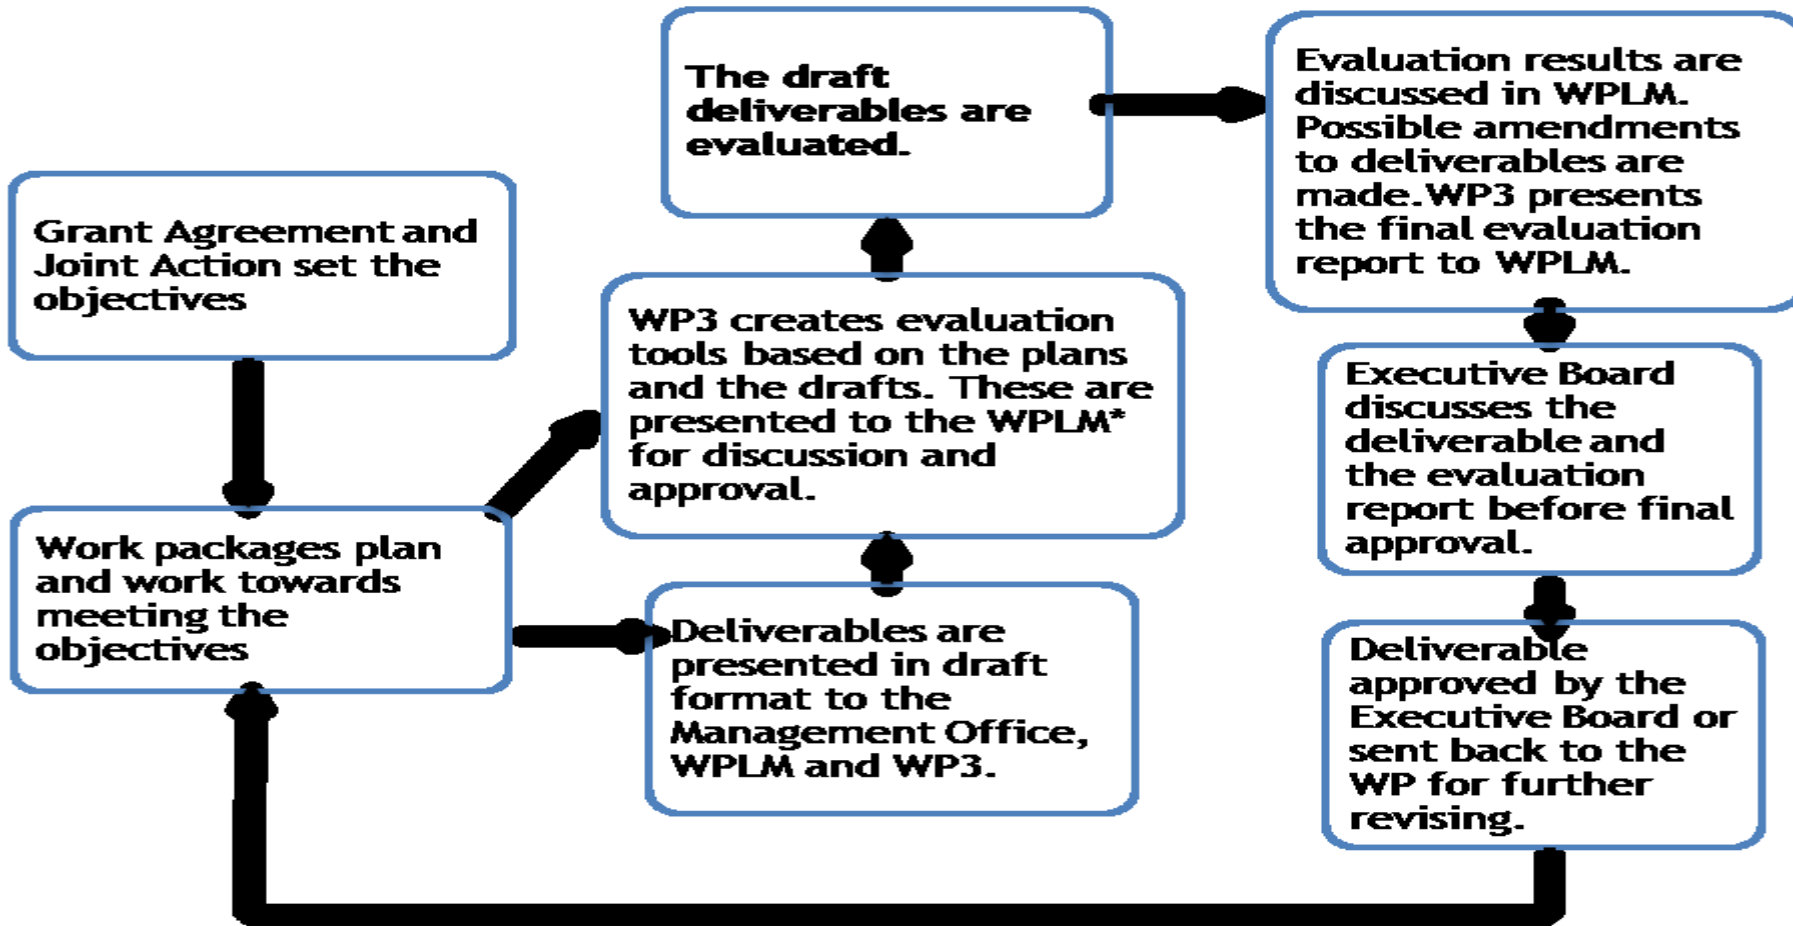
Grant Agreement and Joint Action set the objectives

Work packages plan and work towards meeting the objectives

Deliverables are presented in draft format to the Management Office, WPLM and WP3.

WP3 creates evaluation tools based on the plans and the drafts. These are presented to the WPLM* for discussion and approval.

The draft deliverables are evaluated.

Evaluation results are discussed in WPLM. Possible amendments to deliverables are made.WP3 presents the final evaluation report to WPLM.

Executive Board discusses the deliverable and the evaluation report before final approval.

Deliverable approved by the Executive Board or sent back to the WP for further revising.